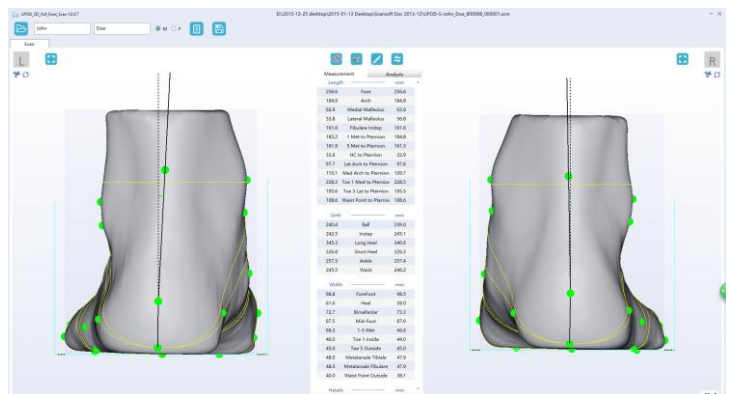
UPOD_3D_Full_Foot_Scan V3.6.7

D:\2015-12-25 desktop\2015-01-13 Desktop\Scansoft Doc 2015-12\UPOD-S-John_Doe_000000_000001.scn

John Doe M F

Scan

L

R

Measurement Analysis

Length mm

| | | |
|---|---|---|
| 256.6 | Foot | 256.6 |
| 184.0 | Arch | 184.0 |
| 62.6 | Medial Malleolus | 62.6 |
| 53.8 | Lateral Malleolus | 56.0 |
| 161.0 | Fibulare Instep | 161.0 |
| 185.2 | 1 Met to Pternion | 184.0 |
| 161.0 | 5 Met to Pternion | 161.3 |
| 33.6 | HC to Pternion | 33.9 |
| 97.7 | Lat Arch to Pternion | 97.6 |
| 110.1 | Med Arch to Pternion | 109.7 |
| 228.0 | Toe 1 Med to Pternion | 228.5 |
| 185.0 | Toe 5 Lat to Pternion | 195.5 |
| 108.6 | Waist Point to Pternio | 108.6 |

Girth mm

| | | |
|---|---|---|
| 240.4 | Ball | 239.0 |
| 242.5 | Instep | 245.1 |
| 345.3 | Long Heel | 340.6 |
| 326.8 | Short Heel | 326.3 |
| 257.5 | Ankle | 257.4 |
| 245.3 | Waist | 246.2 |

Width mm

| | | |
|---|---|---|
| 98.8 | ForeFoot | 98.5 |
| 61.6 | Heel | 59.0 |
| 72.7 | Bimalleolar | 73.3 |
| 67.5 | Mid-Foot | 67.6 |
| 98.2 | 1-5 Met | 96.6 |
| 46.0 | Toe 1 Inside | 44.0 |
| 45.0 | Toe 5 Outside | 45.0 |
| 48.0 | Metatarsale Tibiale | 47.9 |
| 48.0 | Metatarsale Fibulare | 47.9 |
| 40.0 | Waist Point Outside | 38.1 |

Height mm